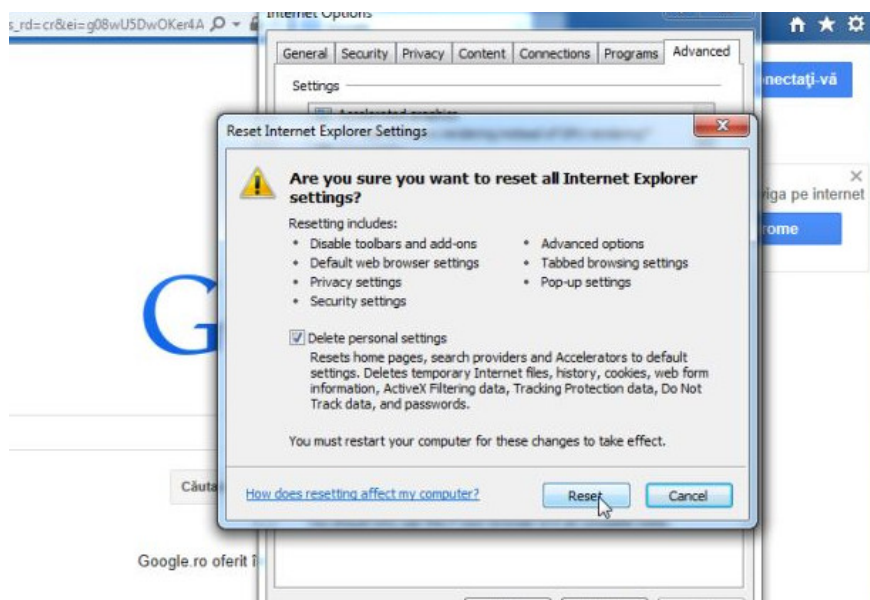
s_rd=cr&ei=g08wU5DwOKer4A

Internet Options

General | Security | Privacy | Content | Connections | Programs | Advanced

Settings

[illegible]

nectați-vă

iga pe internet

rome

Reset Internet Explorer Settings

Are you sure you want to reset all Internet Explorer settings?

Resetting includes:
• Disable toolbars and add-ons
• Default web browser settings
• Privacy settings
• Security settings
• Advanced options
• Tabbed browsing settings
• Pop-up settings

Delete personal settings
Resets home pages, search providers and Accelerators to default settings. Deletes temporary Internet files, history, cookies, web form information, ActiveX Filtering data, Tracking Protection data, Do Not Track data, and passwords.

You must restart your computer for these changes to take effect.

How does resetting affect my computer?

Reset

Cancel

G

Căuta

Google.ro oferit î